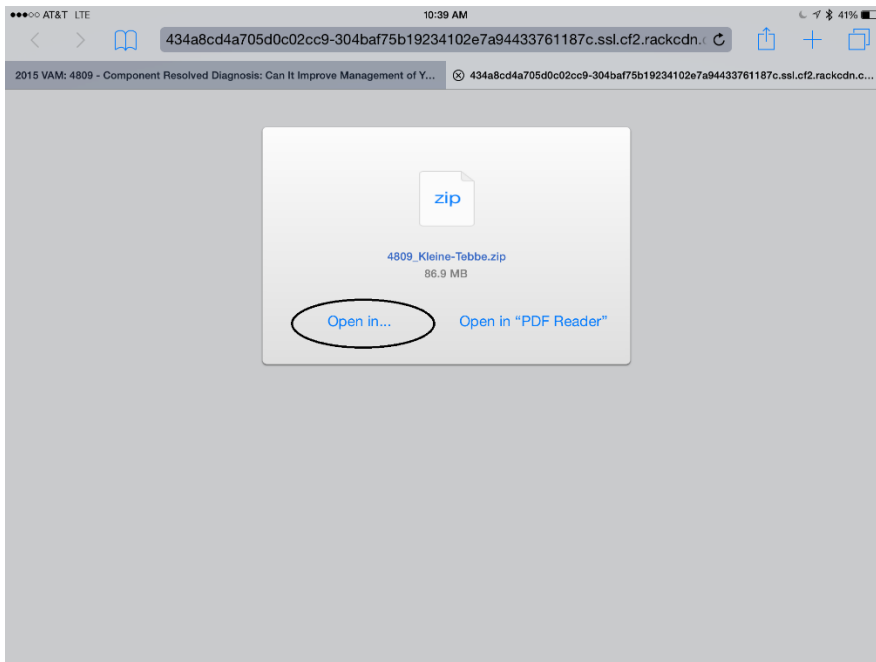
●●●○○ AT&T LTE

10:39 AM

41%

434a8cd4a705d0c02cc9-304baf75b19234102e7a94433761187c.ssl.cf2.rackcdn.c

2015 VAM: 4809 - Component Resolved Diagnosis: Can It Improve Management of Y...

434a8cd4a705d0c02cc9-304baf75b19234102e7a94433761187c.ssl.cf2.rackcdn.c...

zip

4809_Kleine-Tebbe.zip

86.9 MB

Open in...

Open in "PDF Reader"